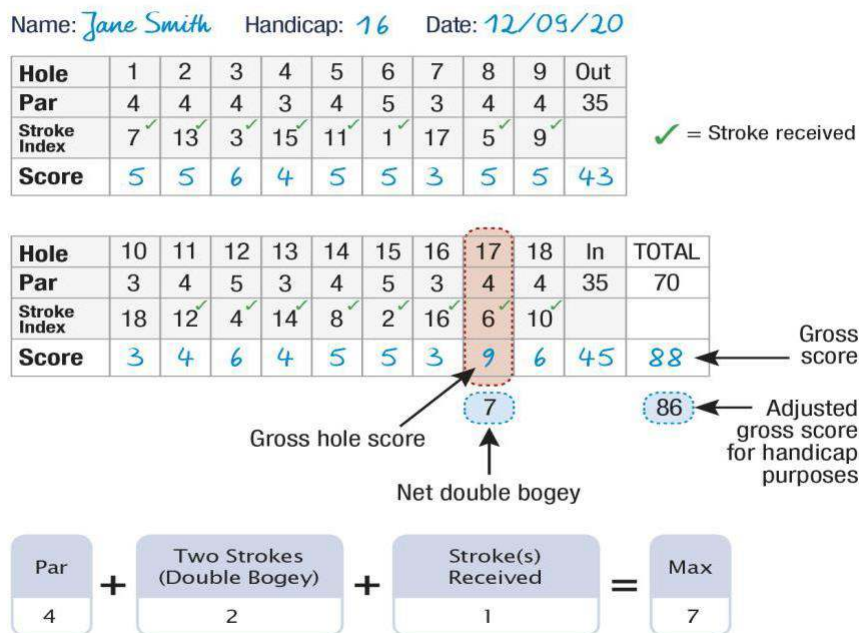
Name: Jane Smith Handicap: 16 Date: 12/09/20

| Hole | 1 | 2 | 3 | 4 | 5 | 6 | 7 | 8 | 9 | Out |
|---|---|---|---|---|---|---|---|---|---|---|
| Par | 4 | 4 | 4 | 3 | 4 | 5 | 3 | 4 | 4 | 35 |
| Stroke Index | 7✓ | 13✓ | 3✓ | 15✓ | 11✓ | 1✓ | 17 | 5✓ | 9✓ | |
| Score | 5 | 5 | 6 | 4 | 5 | 5 | 3 | 5 | 5 | 43 |

✓ = Stroke received

| Hole | 10 | 11 | 12 | 13 | 14 | 15 | 16 | 17 | 18 | In | TOTAL |
|---|---|---|---|---|---|---|---|---|---|---|---|
| Par | 3 | 4 | 5 | 3 | 4 | 5 | 3 | 4 | 4 | 35 | 70 |
| Stroke Index | 18 | 12✓ | 4✓ | 14✓ | 8✓ | 2✓ | 16✓ | 6✓ | 10✓ | | |
| Score | 3 | 4 | 6 | 4 | 5 | 5 | 3 | 9 | 6 | 45 | 88 |

Gross score

7

86

Adjusted gross score for handicap purposes

Gross hole score

Net double bogey

Par 4 + Two Strokes (Double Bogey) 2 + Stroke(s) Received 1 = Max 7